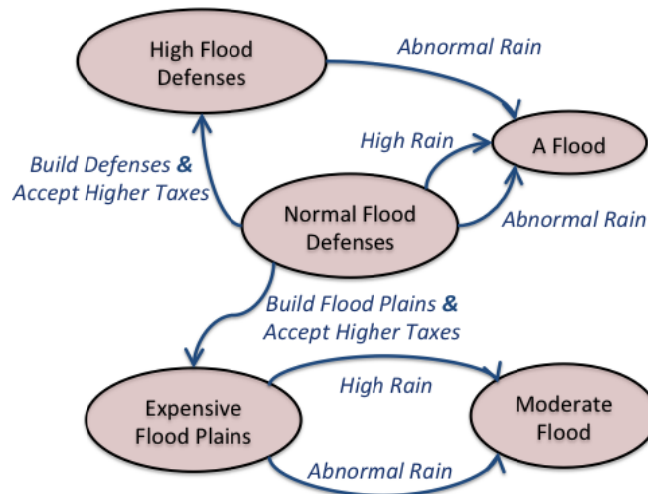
High Flood Defenses

Abnormal Rain

High Rain

A Flood

Build Defenses & Accept Higher Taxes

Normal Flood Defenses

Abnormal Rain

Build Flood Plains & Accept Higher Taxes

High Rain

Expensive Flood Plains

Moderate Flood

Abnormal Rain